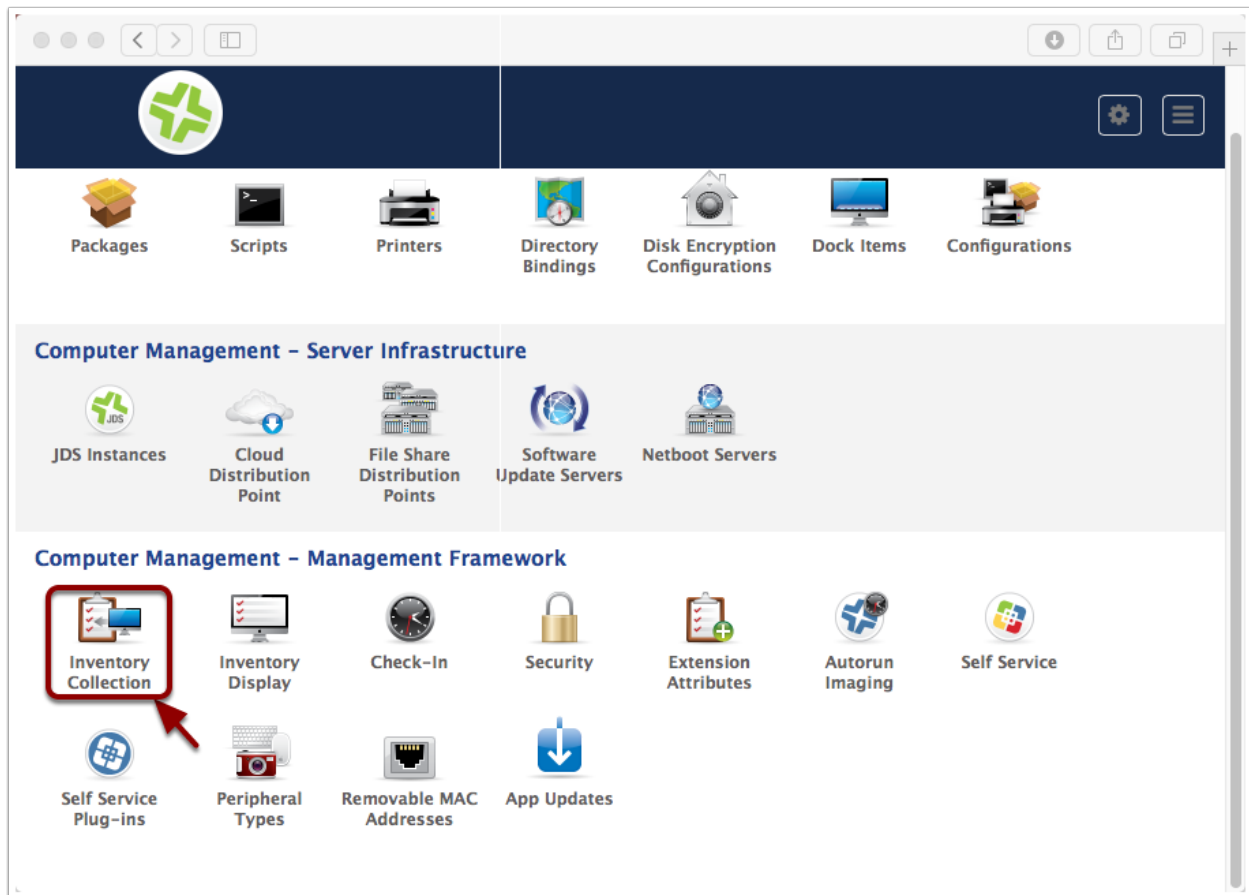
Packages Scripts Printers Directory Bindings Disk Encryption Configurations Dock Items Configurations

Computer Management - Server Infrastructure

JDS

JDS Instances Cloud Distribution Point File Share Distribution Points Software Update Servers Netboot Servers

Computer Management - Management Framework

Inventory Collection Inventory Display Check-In Security Extension Attributes Autorun Imaging Self Service

Self Service Plug-ins Peripheral Types Removable MAC Addresses App Updates